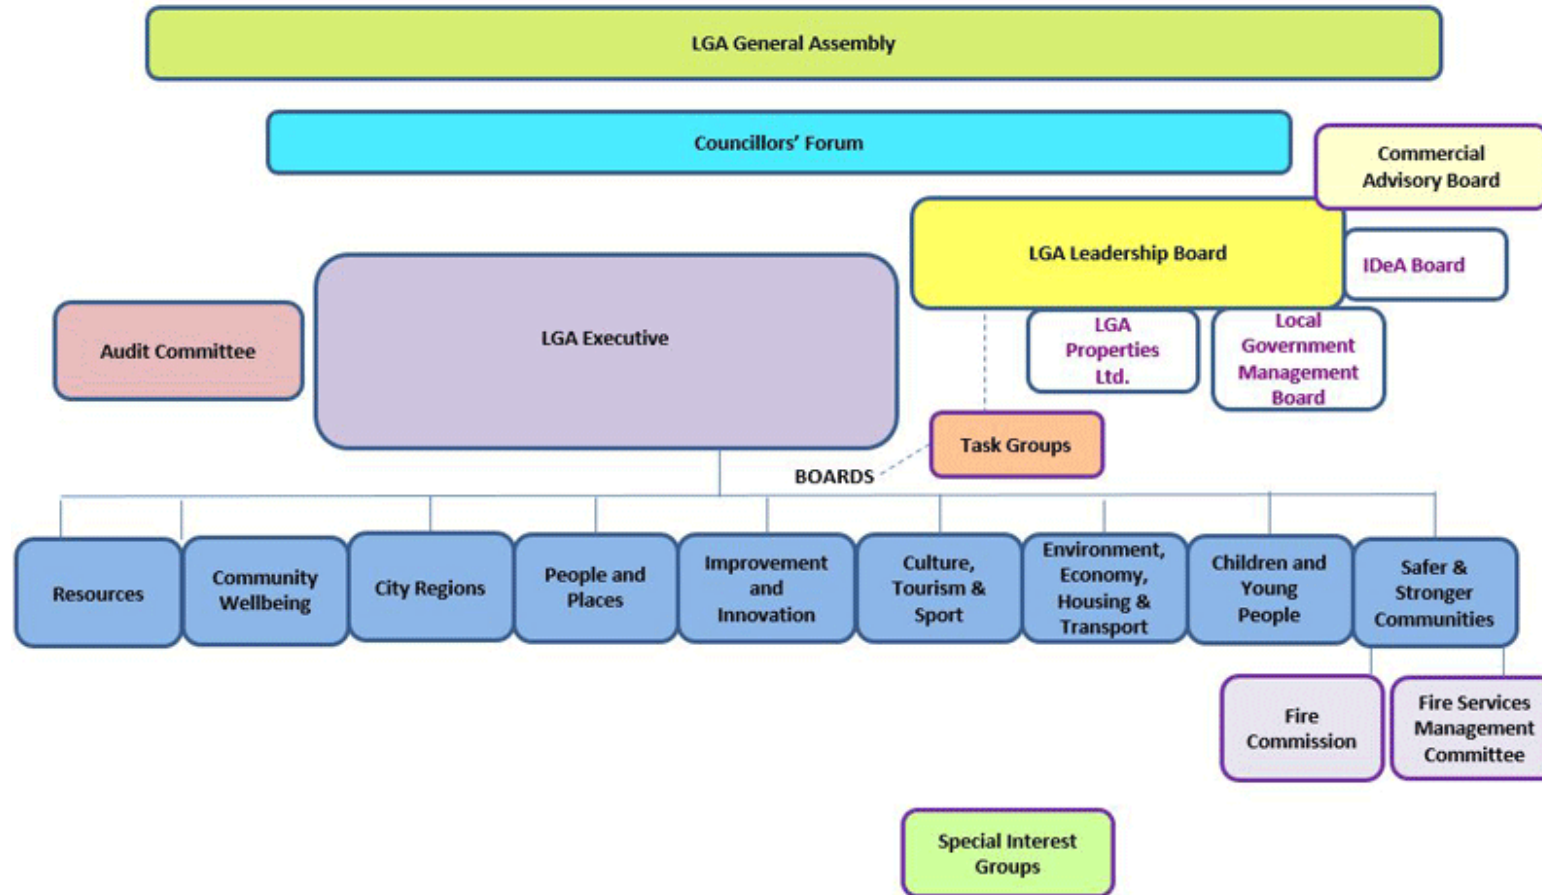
LGA General Assembly

Councillors' Forum

Commercial Advisory Board

LGA Leadership Board

IDeA Board

LGA Properties Ltd.

Local Government Management Board

Audit Committee

LGA Executive

Task Groups

BOARDS

Resources

Community Wellbeing

City Regions

People and Places

Improvement and Innovation

Culture, Tourism & Sport

Environment, Economy, Housing & Transport

Children and Young People

Safer & Stronger Communities

Fire Commission

Fire Services Management Committee

Special Interest Groups